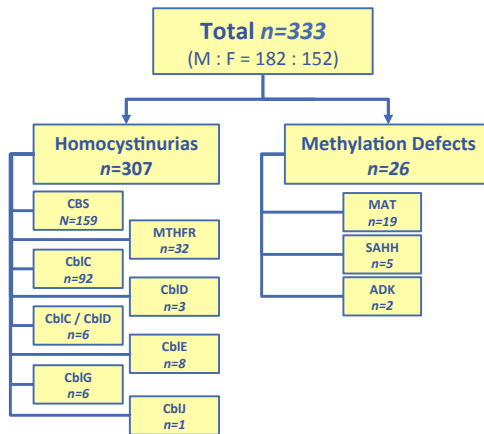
Total *n=333*
(M : F = 182 : 152)

Homocystinurias
*n*=307

Methylation Defects
*n=26*

CBS
*N=159*

MTHFR
*n=32*

CblC
*n=92*

CblD
*n=3*

CblC / CblD
*n=6*

CblE
*n=8*

CblG
*n=6*

CblJ
*n=1*

MAT
*n=19*

SAHH
*n=5*

ADK
*n=2*